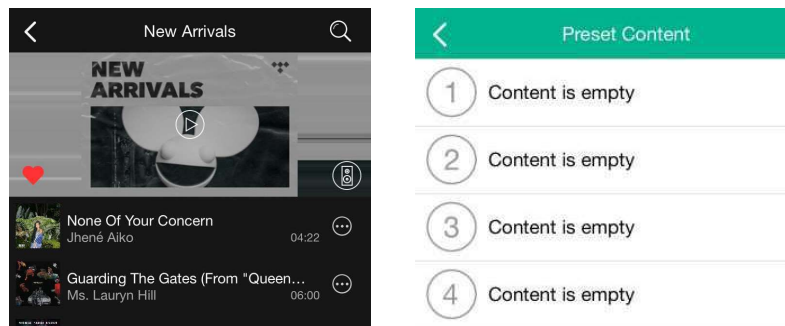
New Arrivals

NEW ARRIVALS

None Of Your Concern
Jhené Aiko
04:22

Guarding The Gates (From "Queen...
Ms. Lauryn Hill
06:00

Preset Content

1 Content is empty

2 Content is empty

3 Content is empty

4 Content is empty